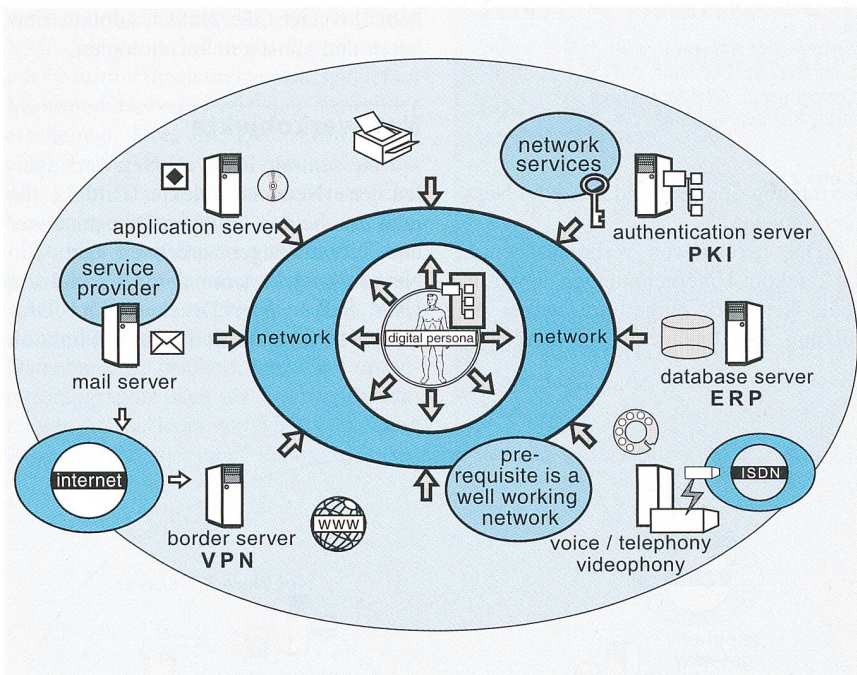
network services

application server

authentication server
PKI

service provider

network

digital persona

network

mail server

database server
ERP

internet

border server
VPN

WWW

prerequisite is a well working network

ISDN

voice / telephony
videophony